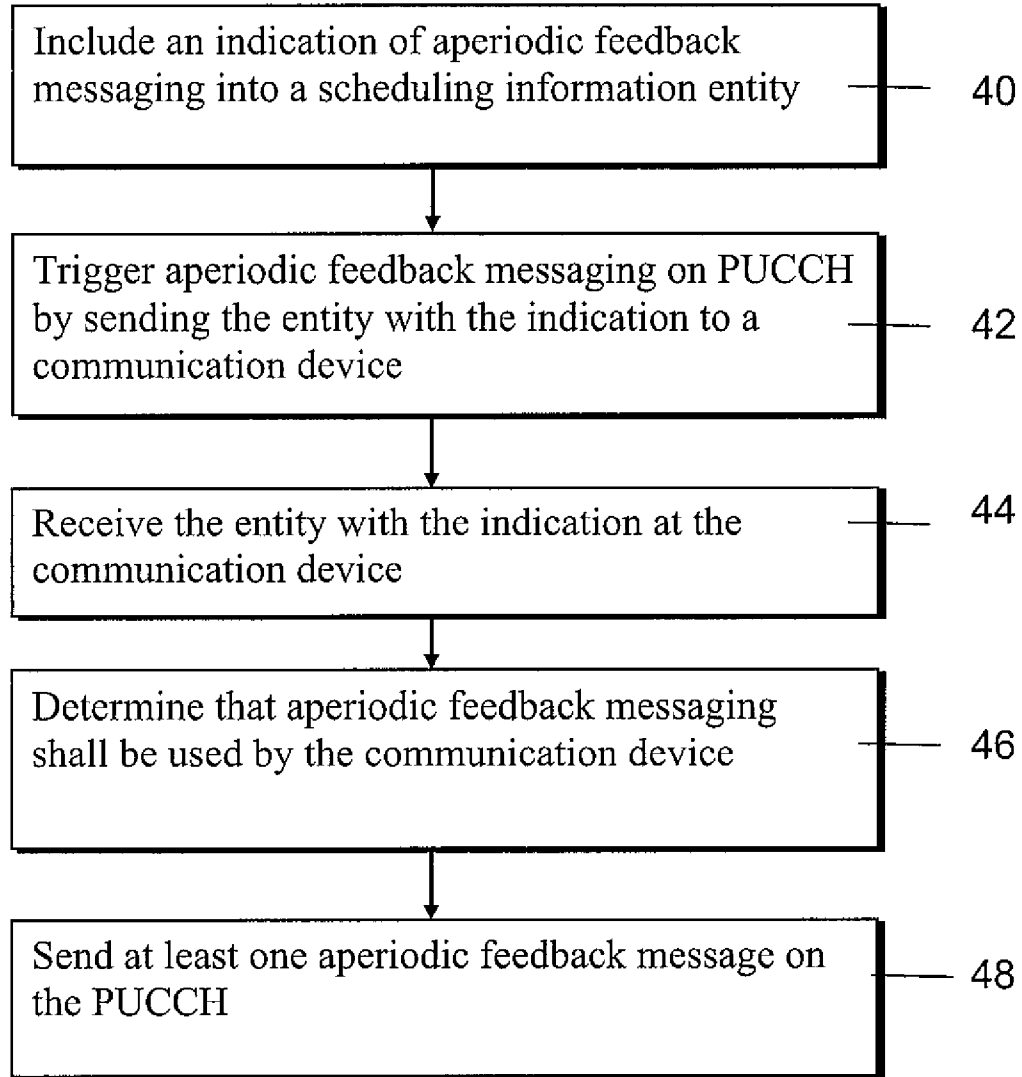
Include an indication of aperiodic feedback messaging into a scheduling information entity

40

Trigger aperiodic feedback messaging on PUCCH by sending the entity with the indication to a communication device

42

Receive the entity with the indication at the communication device

44

Determine that aperiodic feedback messaging shall be used by the communication device

46

Send at least one aperiodic feedback message on the PUCCH

48